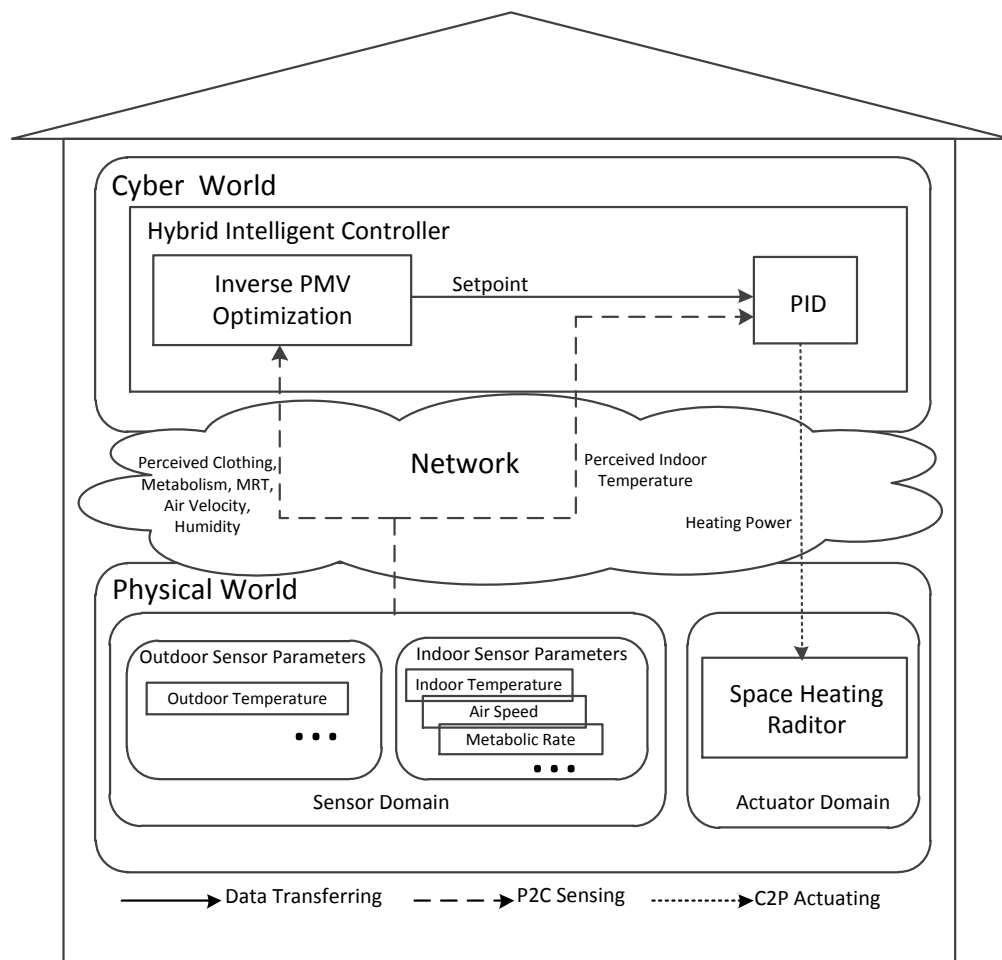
Cyber World

Hybrid Intelligent Controller

Inverse PMV Optimization

Setpoint

PID

Network

Perceived Clothing, Metabolism, MRT, Air Velocity, Humidity

Perceived Indoor Temperature

Heating Power

Physical World

Outdoor Sensor Parameters

Outdoor Temperature

• • •

Indoor Sensor Parameters

Indoor Temperature

Air Speed

Metabolic Rate

• • •

Sensor Domain

Space Heating Raditor

Actuator Domain

Data Transferring

P2C Sensing

C2P Actuating